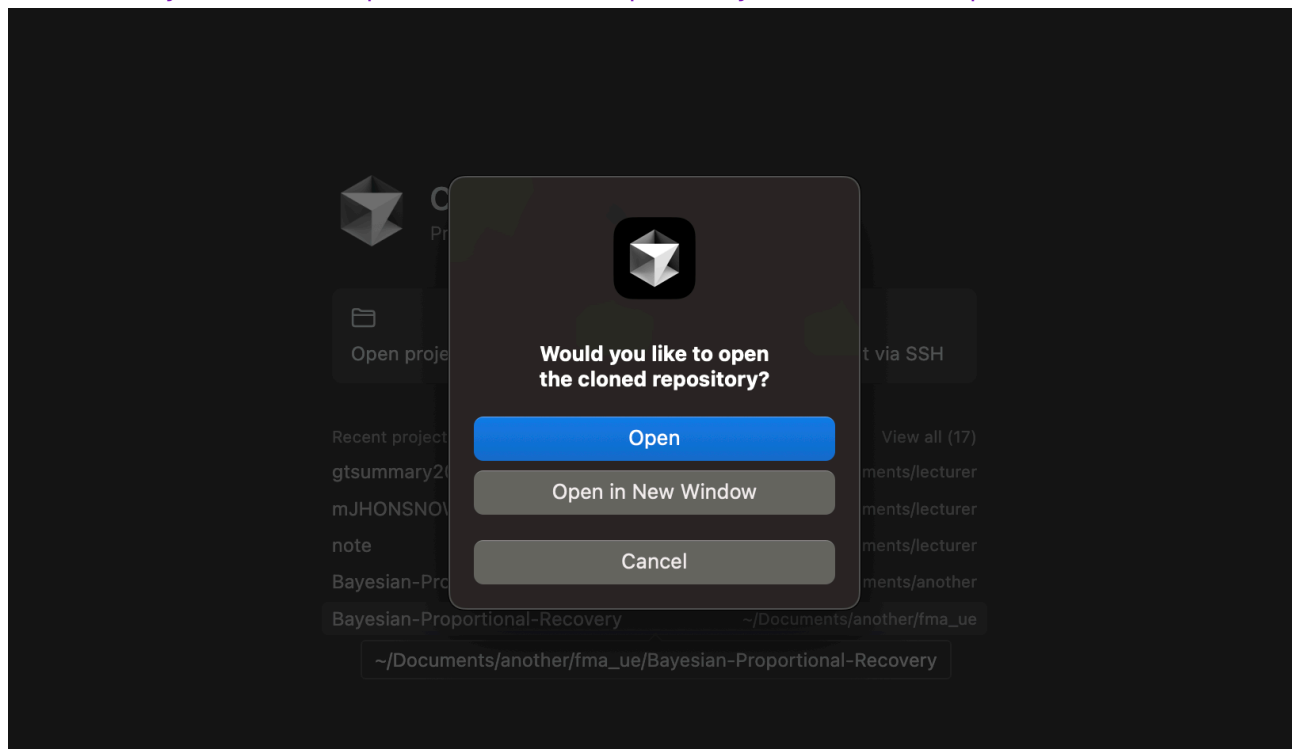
C
Pr

Open proje

t via SSH

Would you like to open the cloned repository?

Open

Open in New Window

Cancel

Recent project

View all (17)

gtsummary2(
ments/lecturer

mJHONSNO\
ments/lecturer

note
ments/lecturer

Bayesian-Pro
ments/another

Bayesian-Proportional-Recovery
~/Documents/another/fma_ue

~/Documents/another/fma_ue/Bayesian-Proportional-Recovery